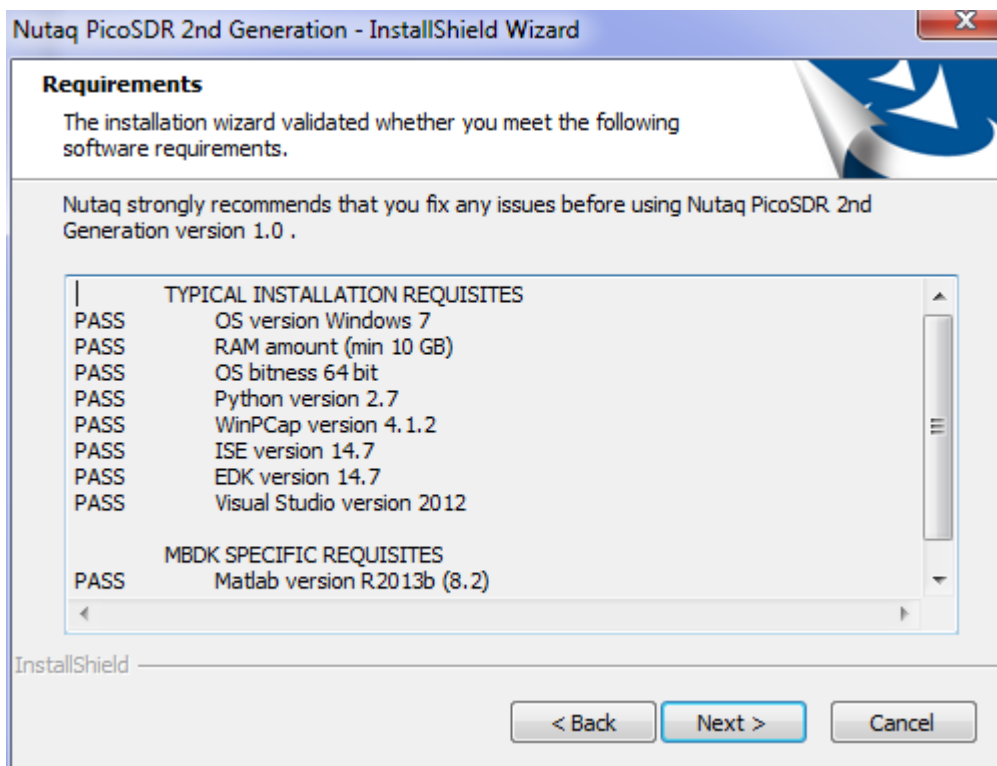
Nutaq PicoSDR 2nd Generation - InstallShield Wizard

Requirements

The installation wizard validated whether you meet the following software requirements.

Nutaq strongly recommends that you fix any issues before using Nutaq PicoSDR 2nd Generation version 1.0 .

TYPICAL INSTALLATION REQUISITES
PASS OS version Windows 7
PASS RAM amount (min 10 GB)
PASS OS bitness 64 bit
PASS Python version 2.7
PASS WinPCap version 4.1.2
PASS ISE version 14.7
PASS EDK version 14.7
PASS Visual Studio version 2012

MBDK SPECIFIC REQUISITES
PASS Matlab version R2013b (8.2)

InstallShield

< Back Next > Cancel